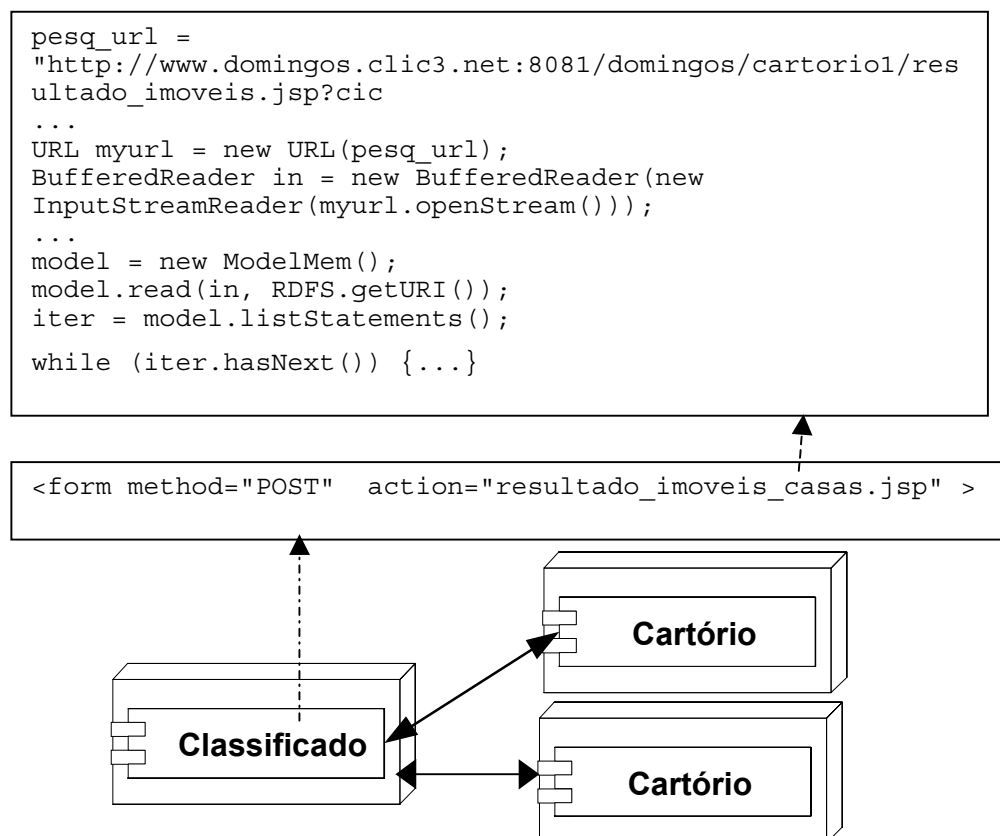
pesq_url =
"http://www.domingos.clic3.net:8081/domingos/cartorio1/resultado_imoveis.jsp?cic
...
URL myurl = new URL(pesq_url);
BufferedReader in = new BufferedReader(new InputStreamReader(myurl.openStream()));
...
model = new ModelMem();
model.read(in, RDFS.getURI());
iter = model.listStatements();
while (iter.hasNext()) {...}

<form method="POST" action="resultado_imoveis_casas.jsp" >

Cartório

Classificado

Cartório